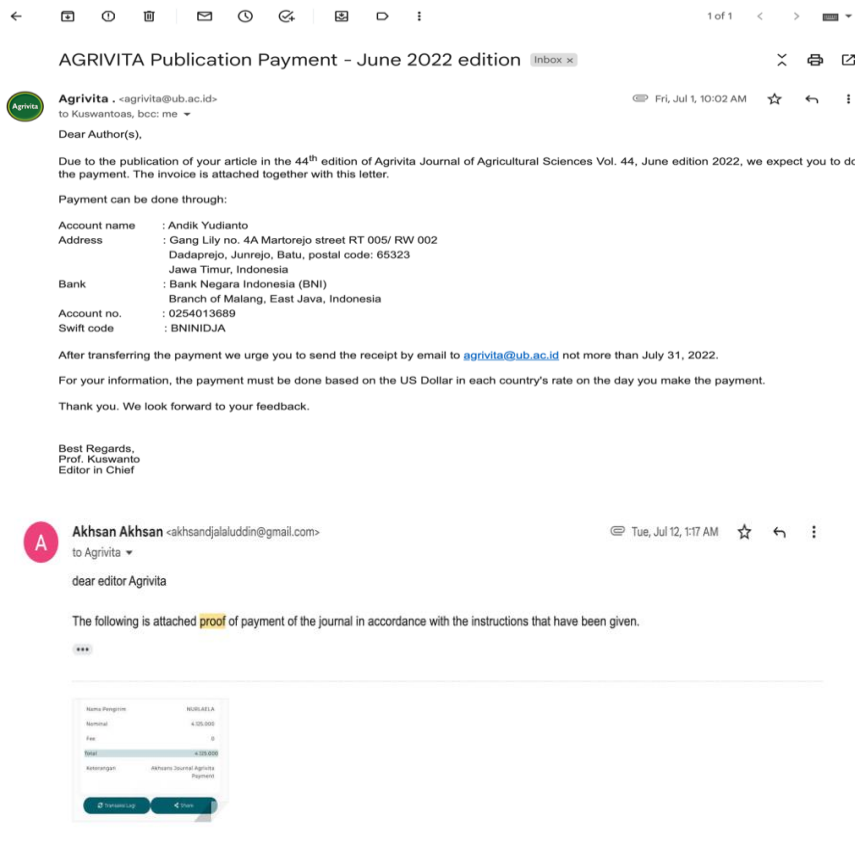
1 of 1

AGRIVITA Publication Payment - June 2022 edition Inbox ×

Agrivita

Agrivita . <agrivita@ub.ac.id>
to Kuswantoas, bcc: me

Fri, Jul 1, 10:02 AM

Dear Author(s),

Due to the publication of your article in the 44$^{th}$ edition of Agrivita Journal of Agricultural Sciences Vol. 44, June edition 2022, we expect you to do the payment. The invoice is attached together with this letter.

Payment can be done through:

Account name : Andik Yudianto
Address : Gang Lily no. 4A Martorejo street RT 005/ RW 002
Dadaprejo, Junrejo, Batu, postal code: 65323
Jawa Timur, Indonesia
Bank : Bank Negara Indonesia (BNI)
Branch of Malang, East Java, Indonesia
Account no. : 0254013689
Swift code : BNINIDJA

After transferring the payment we urge you to send the receipt by email to agrivita@ub.ac.id not more than July 31, 2022.

For your information, the payment must be done based on the US Dollar in each country's rate on the day you make the payment.

Thank you. We look forward to your feedback.

Best Regards,
Prof. Kuswanto
Editor in Chief

A

Akhsan Akhsan <akhsandjalaluddin@gmail.com>
to Agrivita

Tue, Jul 12, 1:17 AM

dear editor Agrivita

The following is attached proof of payment of the journal in accordance with the instructions that have been given.

Nama Pengirim NURLAELA
Nominal 4.125.000
Fee 0
Total 4.125.000
Keterangan Akhsans Journal Agrivita Payment

Transaksi Lagi
Share